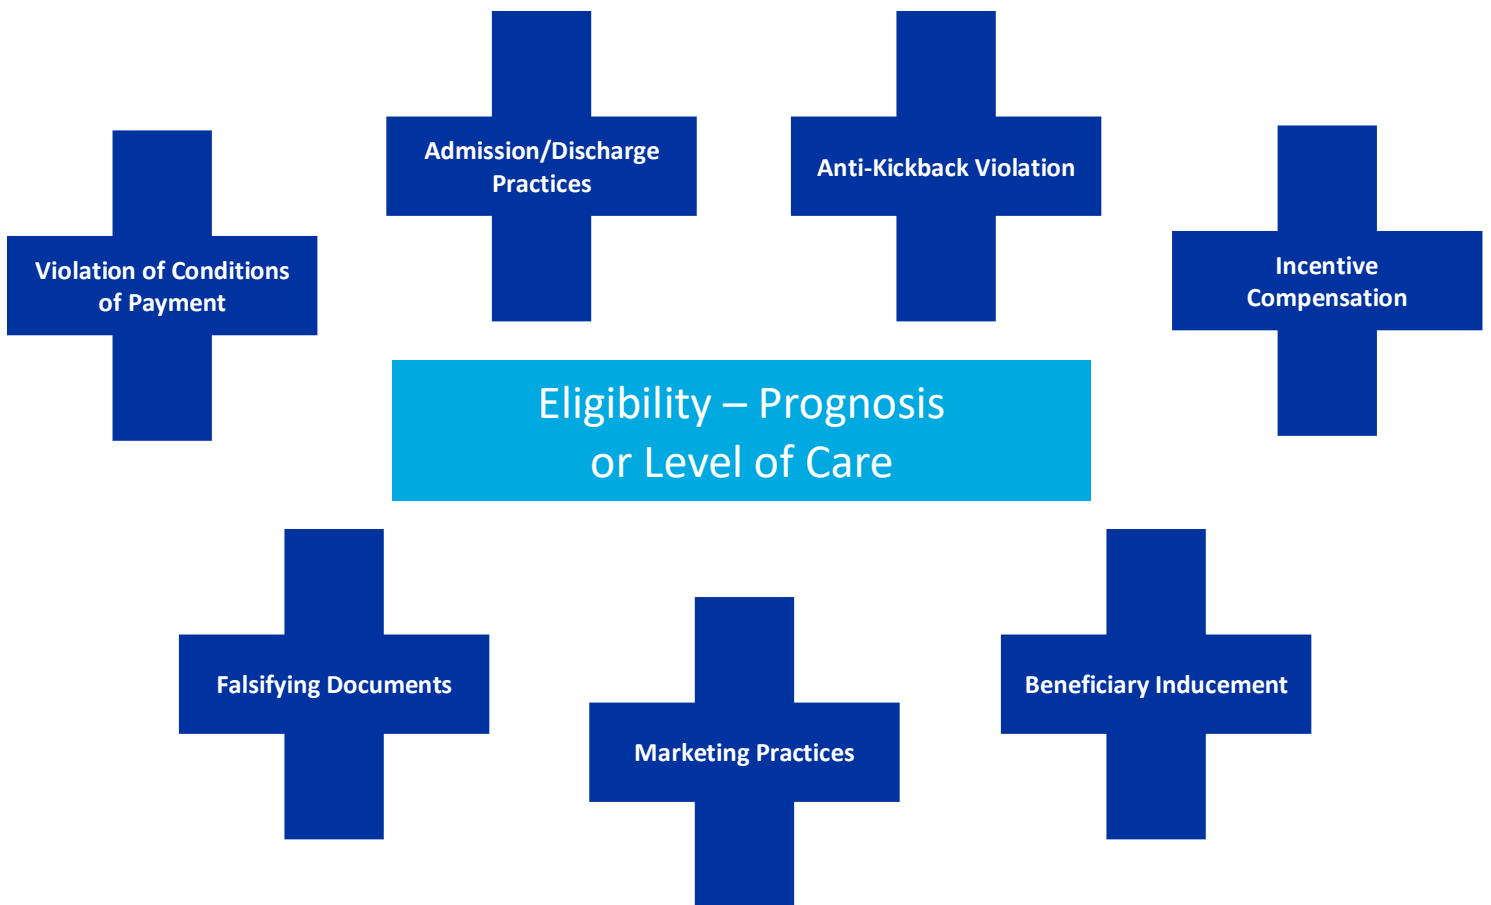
Admission/Discharge Practices

Anti-Kickback Violation

Violation of Conditions of Payment

Incentive Compensation

Eligibility – Prognosis or Level of Care

Falsifying Documents

Marketing Practices

Beneficiary Inducement